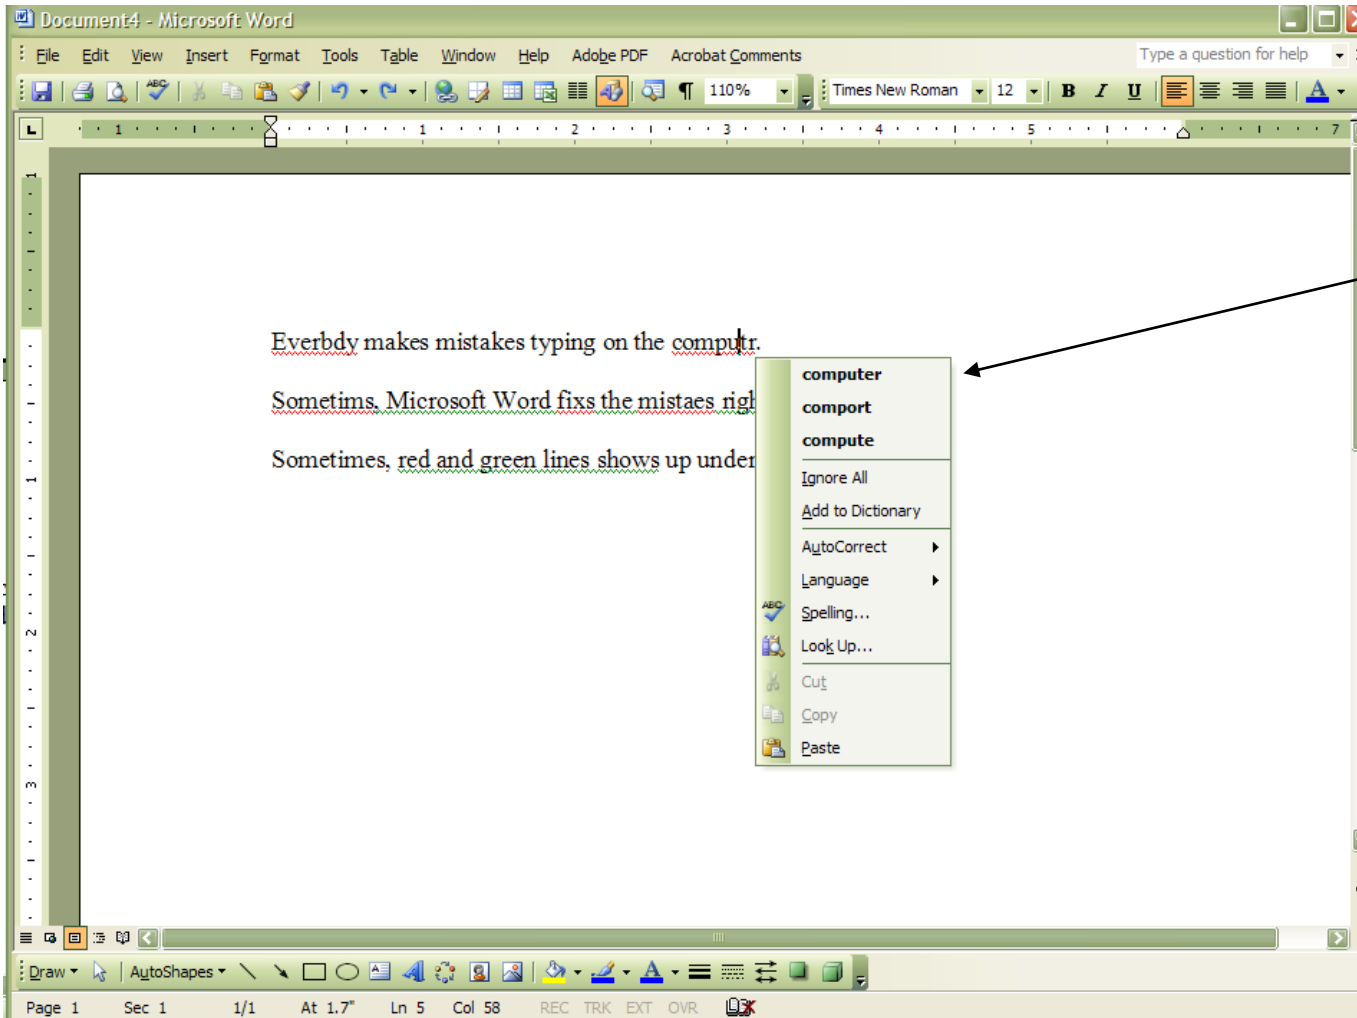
Document4 - Microsoft Word

File Edit View Insert Format Tools Table Window Help Adobe PDF Acrobat Comments Type a question for help

110% Times New Roman 12 B I U

1 1 2 3 4 5 7

Everbdy makes mistakes typing on the computr.

Sometims, Microsoft Word fixs the mistaes righ

Sometimes, red and green lines shows up under

computer
comport
compute
Ignore All
Add to Dictionary
AutoCorrect
Language
Spelling...
Look Up...
Cut
Copy
Paste

Draw AutoShapes

Page 1 Sec 1 1/1 At 1.7" Ln 5 Col 58 REC TRK EXT OVR